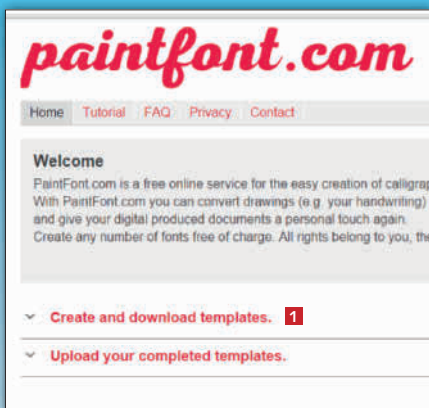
paintfont.com

Home Tutorial FAQ Privacy Contact

Welcome

PaintFont.com is a free online service for the easy creation of calligrap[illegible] With PaintFont.com you can convert drawings (e.g. your handwriting) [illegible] and give your digital produced documents a personal touch again. Create any number of fonts free of charge. All rights belong to you, the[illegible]

Create and download templates. 1

Upload your completed templates.